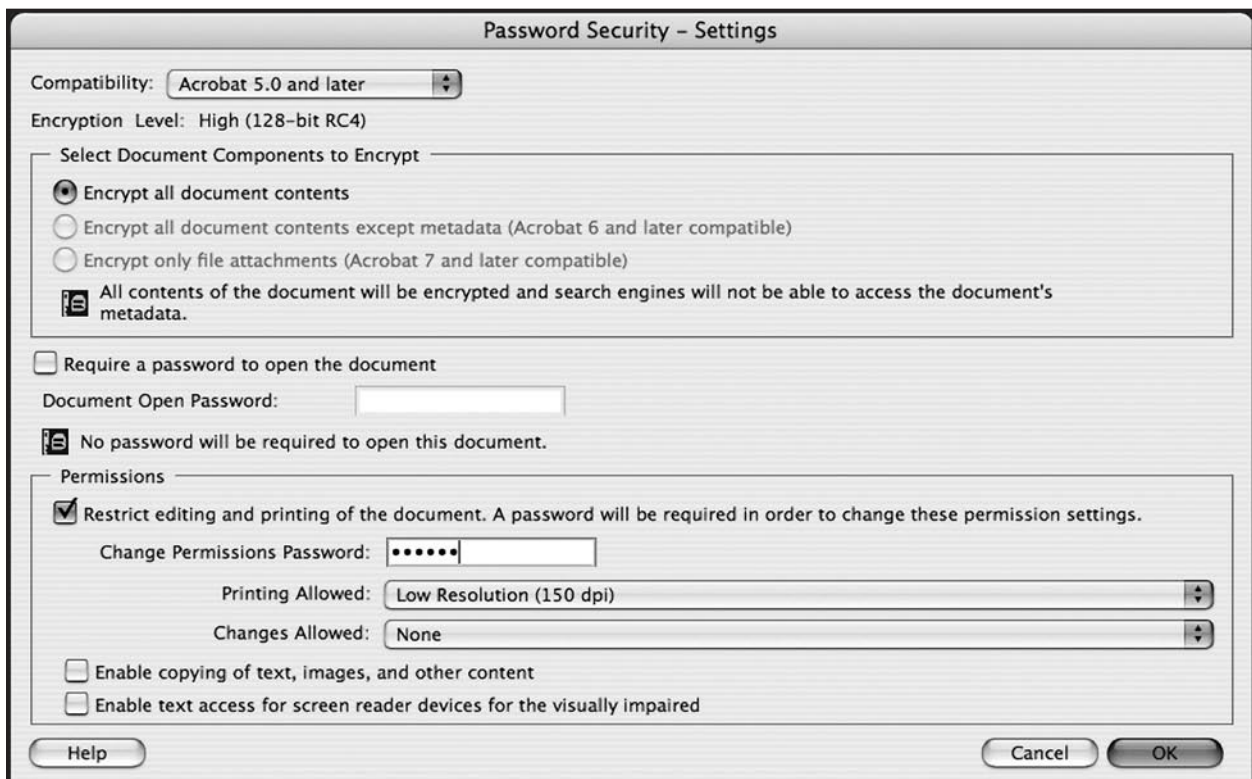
Password Security – Settings

Compatibility: Acrobat 5.0 and later

Encryption Level: High (128-bit RC4)

Select Document Components to Encrypt

Encrypt all document contents

Encrypt all document contents except metadata (Acrobat 6 and later compatible)

Encrypt only file attachments (Acrobat 7 and later compatible)

All contents of the document will be encrypted and search engines will not be able to access the document's metadata.

Require a password to open the document

Document Open Password:

No password will be required to open this document.

Permissions

Restrict editing and printing of the document. A password will be required in order to change these permission settings.

Change Permissions Password: ••••••

Printing Allowed: Low Resolution (150 dpi)

Changes Allowed: None

Enable copying of text, images, and other content

Enable text access for screen reader devices for the visually impaired

Help

Cancel

OK